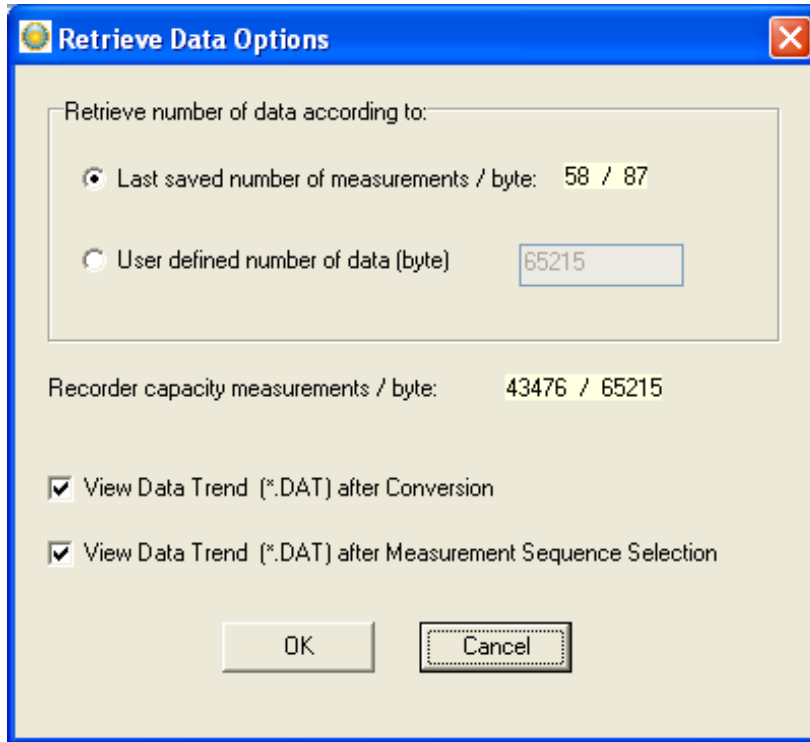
Retrieve Data Options

Retrieve number of data according to:

Last saved number of measurements / byte: 58 / 87

User defined number of data (byte) 65215

Recorder capacity measurements / byte: 43476 / 65215

View Data Trend (*.DAT) after Conversion

View Data Trend (*.DAT) after Measurement Sequence Selection

OK

Cancel